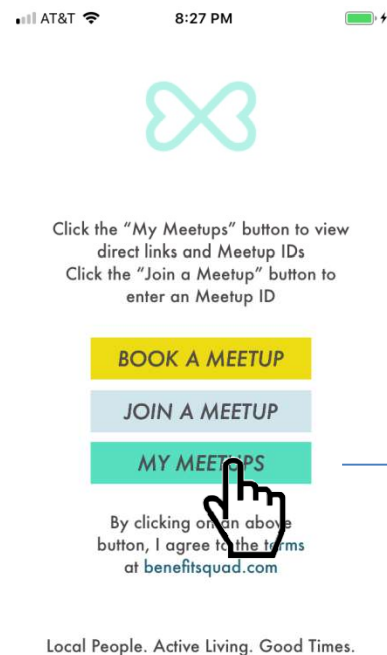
AT&T 8:27 PM

Click the "My Meetups" button to view direct links and Meetup IDs
Click the "Join a Meetup" button to enter an Meetup ID

BOOK A MEETUP

JOIN A MEETUP

MY MEE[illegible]PS

By clicking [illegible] button, I agree to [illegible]rms at benefitsquad.com

Local People. Active Living. Good Times.